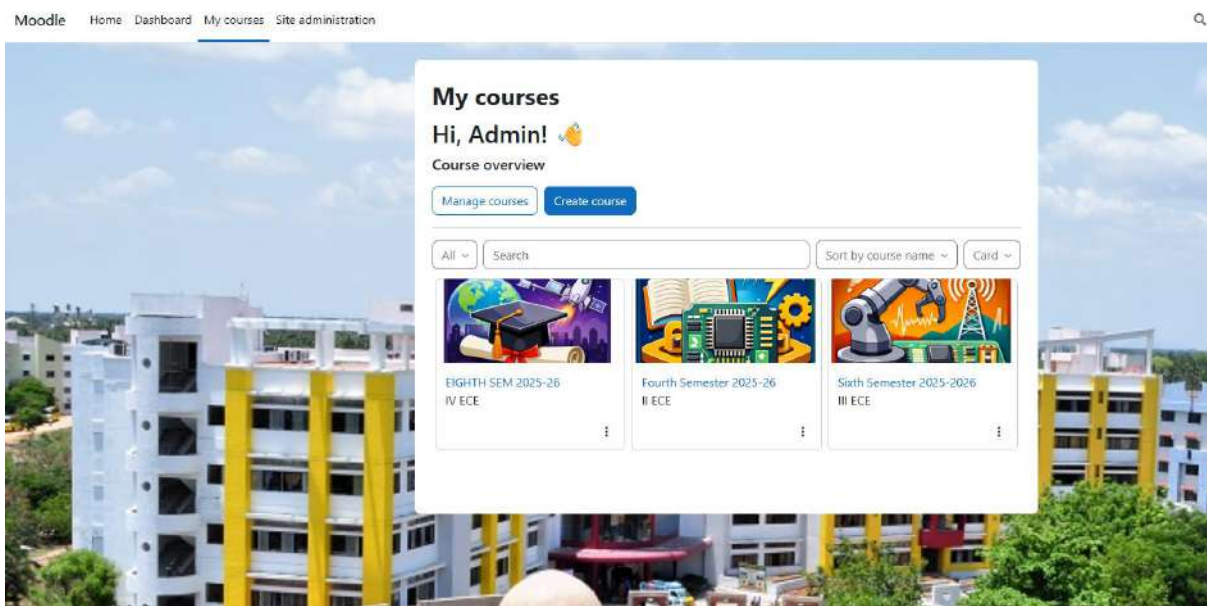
Moodle Home Dashboard My courses Site administration

My courses

Hi, Admin! 👋

Course overview

Manage courses Create course

All Search Sort by course name Card

EIGHTH SEM 2025-26
IV ECE

Fourth Semester 2025-26
II ECE

Sixth Semester 2025-2026
III ECE